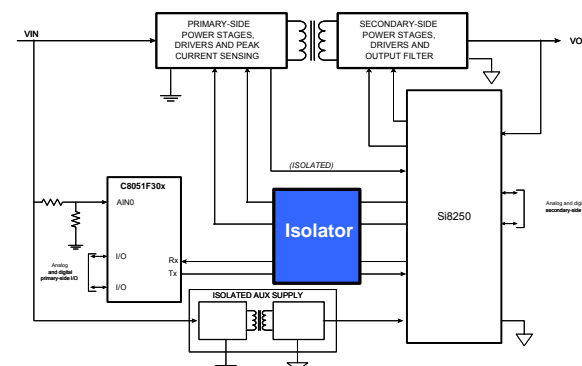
VIN

PRIMARY-SIDE POWER STAGES, DRIVERS AND PEAK CURRENT SENSING

SECONDARY-SIDE POWER STAGES, DRIVERS AND OUTPUT FILTER

VO

(ISOLATED)

C8051F30x

AIN0

I/O

I/O

Rx

Tx

Isolator

Si8250

Analog and digital primary-side I/O

Analog and digital secondary-side

ISOLATED AUX SUPPLY